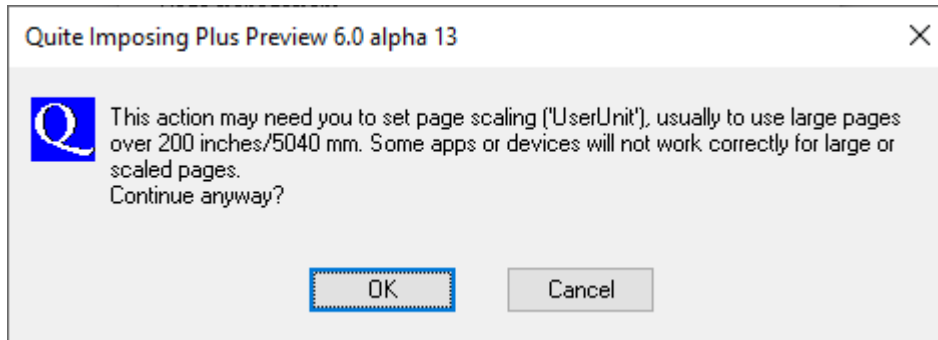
Quite Imposing Plus Preview 6.0 alpha 13

Q

This action may need you to set page scaling ('UserUnit'), usually to use large pages over 200 inches/5040 mm. Some apps or devices will not work correctly for large or scaled pages.
Continue anyway?

OK

Cancel